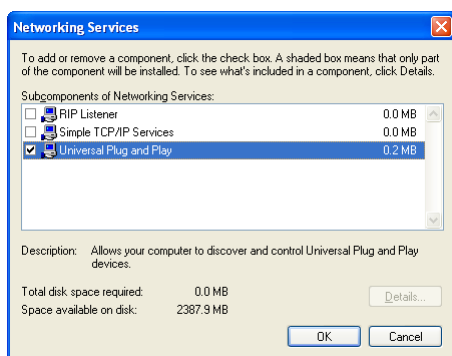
Networking Services

To add or remove a component, click the check box. A shaded box means that only part of the component will be installed. To see what's included in a component, click Details.

Subcomponents of Networking Services:

| | | |
|---|---|---|
| ☐ | RIP Listener | 0.0 MB |
| ☐ | Simple TCP/IP Services | 0.0 MB |
| ☑ | Universal Plug and Play | 0.2 MB |

Description: Allows your computer to discover and control Universal Plug and Play devices.

Total disk space required: 0.0 MB
Space available on disk: 2387.9 MB

Details...

OK Cancel